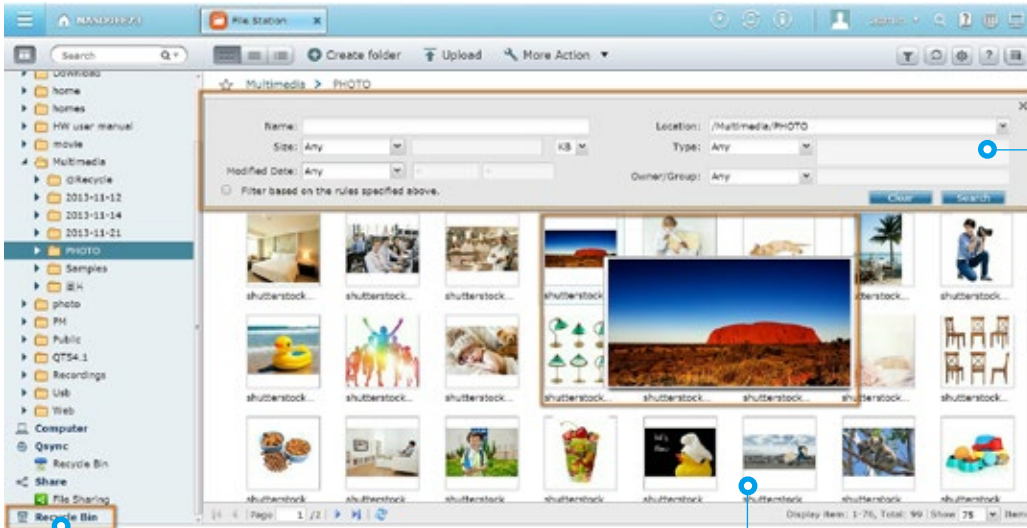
File Station

Search

Create folder   Upload   More Action

Download
home
homes
HW user manual
movie
Multimedia
@Recycle
2013-11-12
2013-11-14
2013-11-21
PHOTO
Samples
BH
photo
PM
Public
QTS4.1
Recordings
Usb
Web
Computer
Qsync
Recycle Bin
Share
File Sharing
Recycle Bin

Multimedia > PHOTO

Name:
Size: Any   KB
Modified Date: Any
Filter based on the rules specified above.
Location: /Multimedia/PHOTO
Type: Any
Owner/Group: Any
Clear   Search

shutterstock...
shutterstock...
shutterstock...
shutterstock...
shutterstock...
shutterstock...
shutterstock...
shutterstock...
shutterstock...
shutterstock...
shutterstock...
shutterstock...
shutterstock...
shutterstock...
shutterstock...
shutterstock...
shutterstock...
shutterstock...
shutterstock...
shutterstock...
shutterstock...
shutterstock...

Page 1 /2

Display item: 1-76, Total: 99 | Show 75 Item